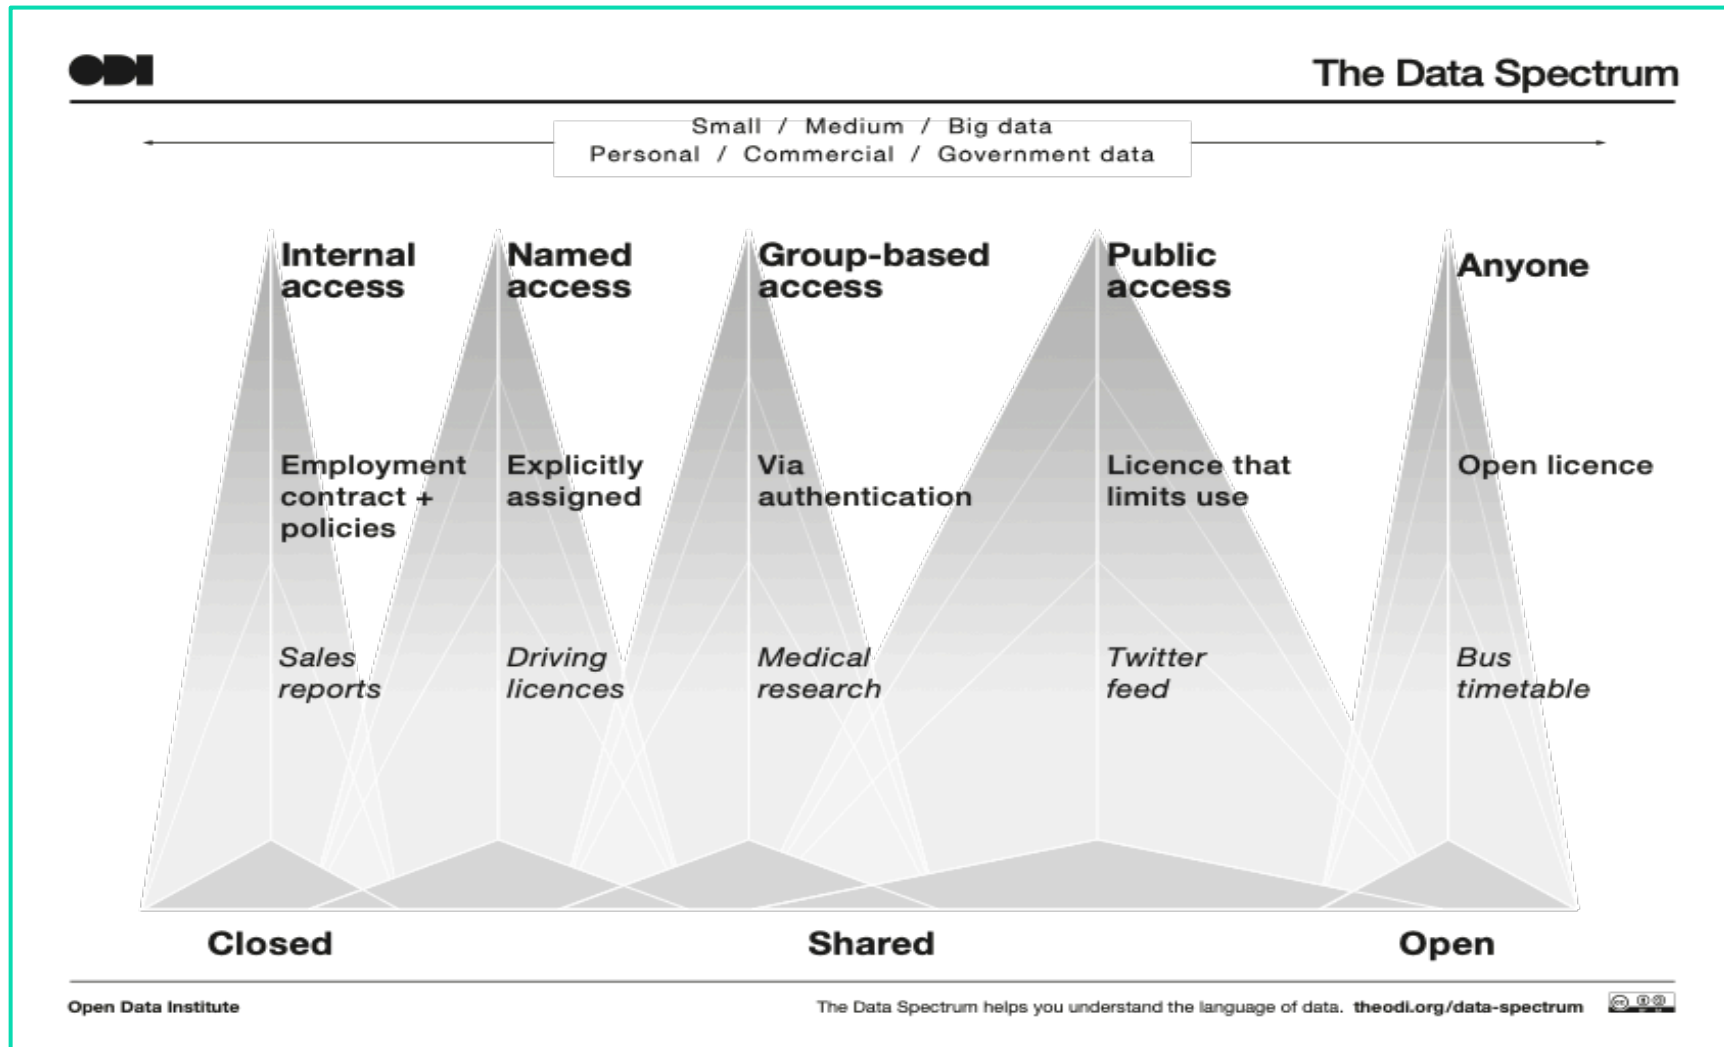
ODI

The Data Spectrum

Small / Medium / Big data
Personal / Commercial / Government data

Internal access

Named access

Group-based access

Public access

Anyone

Employment contract + policies

Explicitly assigned

Via authentication

Licence that limits use

Open licence

*Sales reports*

*Driving licences*

*Medical research*

*Twitter feed*

*Bus timetable*

Closed

Shared

Open

Open Data Institute

The Data Spectrum helps you understand the language of data. theodi.org/data-spectrum